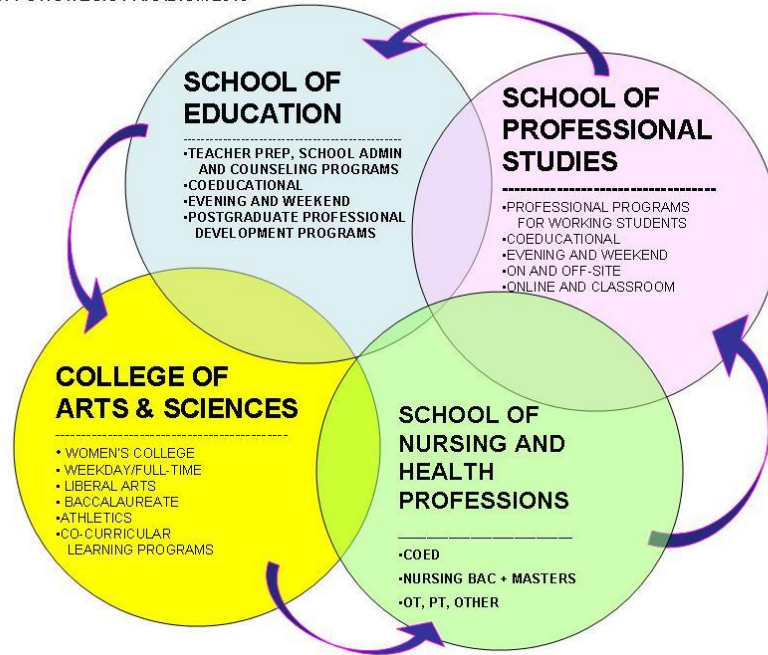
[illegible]

SCHOOL OF EDUCATION

•TEACHER PREP, SCHOOL ADMIN AND COUNSELING PROGRAMS
•COEDUCATIONAL
•EVENING AND WEEKEND
•POSTGRADUATE PROFESSIONAL DEVELOPMENT PROGRAMS

SCHOOL OF PROFESSIONAL STUDIES

•PROFESSIONAL PROGRAMS FOR WORKING STUDENTS
•COEDUCATIONAL
•EVENING AND WEEKEND
•ON AND OFF-SITE
•ONLINE AND CLASSROOM

COLLEGE OF ARTS & SCIENCES

• WOMEN'S COLLEGE
• WEEKDAY/FULL-TIME
• LIBERAL ARTS
• BACCALAUREATE
•ATHLETICS
•CO-CURRICULAR LEARNING PROGRAMS

SCHOOL OF NURSING AND HEALTH PROFESSIONS

•COED
•NURSING BAC + MASTERS
•OT, PT, OTHER